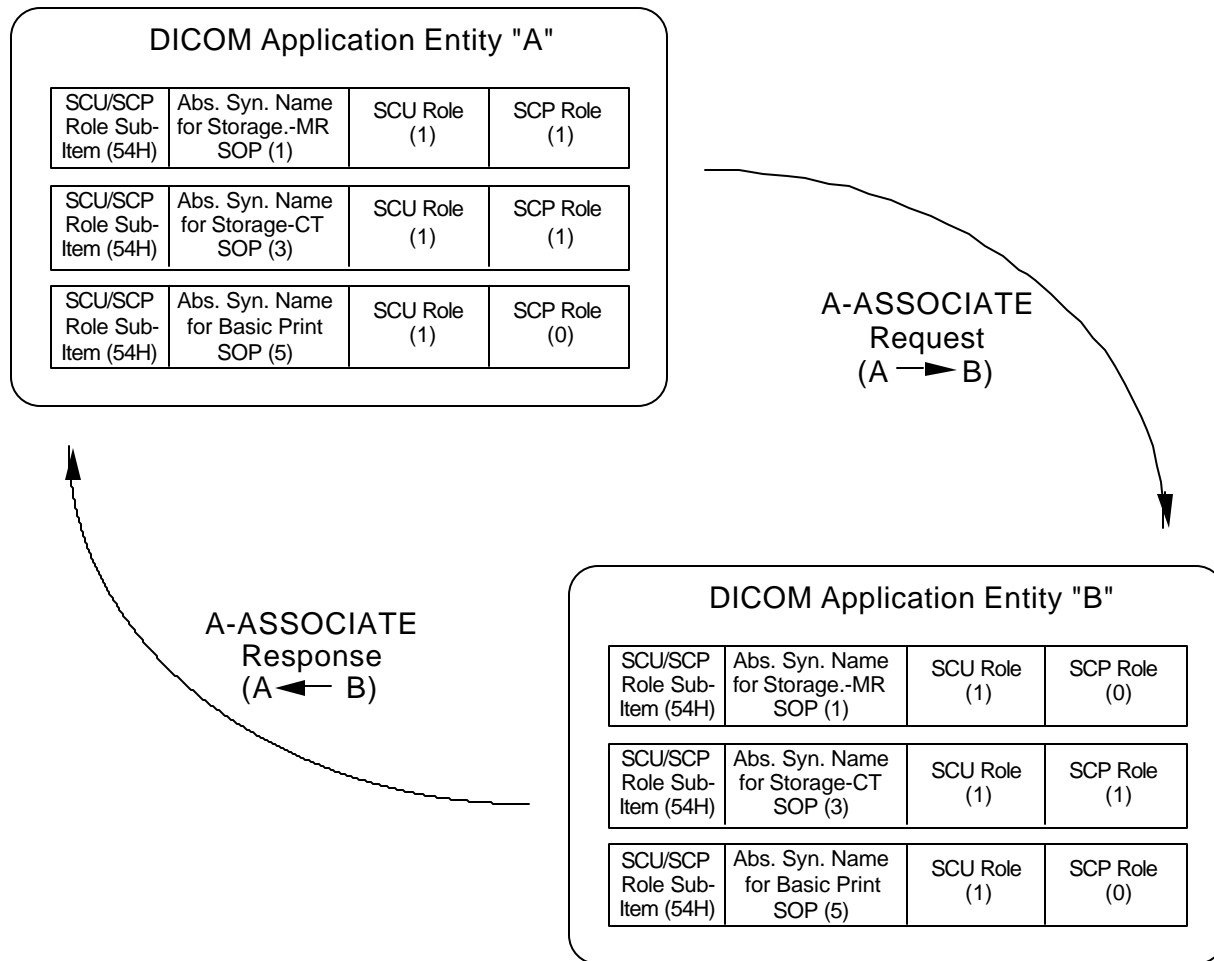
DICOM Application Entity "A"

| SCU/SCP Role Sub-Item (54H) | Abs. Syn. Name for Storage.-MR SOP (1) | SCU Role (1) | SCP Role (1) |
|---|---|---|---|

| SCU/SCP Role Sub-Item (54H) | Abs. Syn. Name for Storage-CT SOP (3) | SCU Role (1) | SCP Role (1) |
|---|---|---|---|

| SCU/SCP Role Sub-Item (54H) | Abs. Syn. Name for Basic Print SOP (5) | SCU Role (1) | SCP Role (0) |
|---|---|---|---|

A-ASSOCIATE Request (A $\rightarrow$ B)

DICOM Application Entity "B"

| SCU/SCP Role Sub-Item (54H) | Abs. Syn. Name for Storage.-MR SOP (1) | SCU Role (1) | SCP Role (0) |
|---|---|---|---|

| SCU/SCP Role Sub-Item (54H) | Abs. Syn. Name for Storage-CT SOP (3) | SCU Role (1) | SCP Role (1) |
|---|---|---|---|

| SCU/SCP Role Sub-Item (54H) | Abs. Syn. Name for Basic Print SOP (5) | SCU Role (1) | SCP Role (0) |
|---|---|---|---|

A-ASSOCIATE Response (A $\leftarrow$ B)